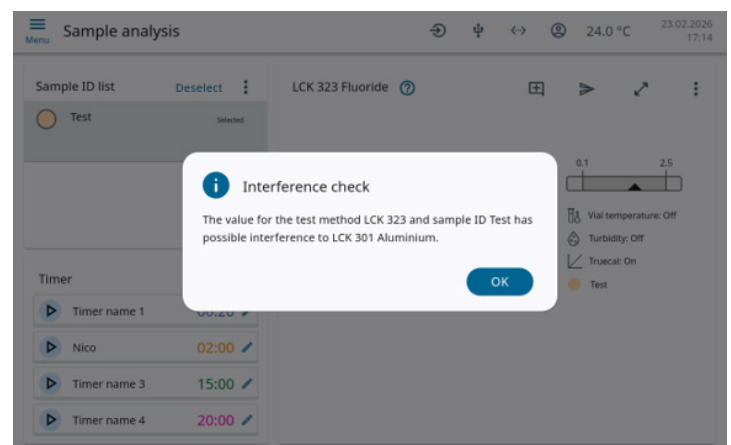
Menu
Sample analysis
24.0 °C
23.02.2026
17:14

Sample ID list
Deselect
Test
Selected

LCK 323 Fluoride

0.1
2.5

Interference check

The value for the test method LCK 323 and sample ID Test has possible interference to LCK 301 Aluminium.

OK

Vial temperature: Off
Turbidity: Off
Truecal: On
Test

Timer
Timer name 1
00:20
Nico
02:00
Timer name 3
15:00
Timer name 4
20:00